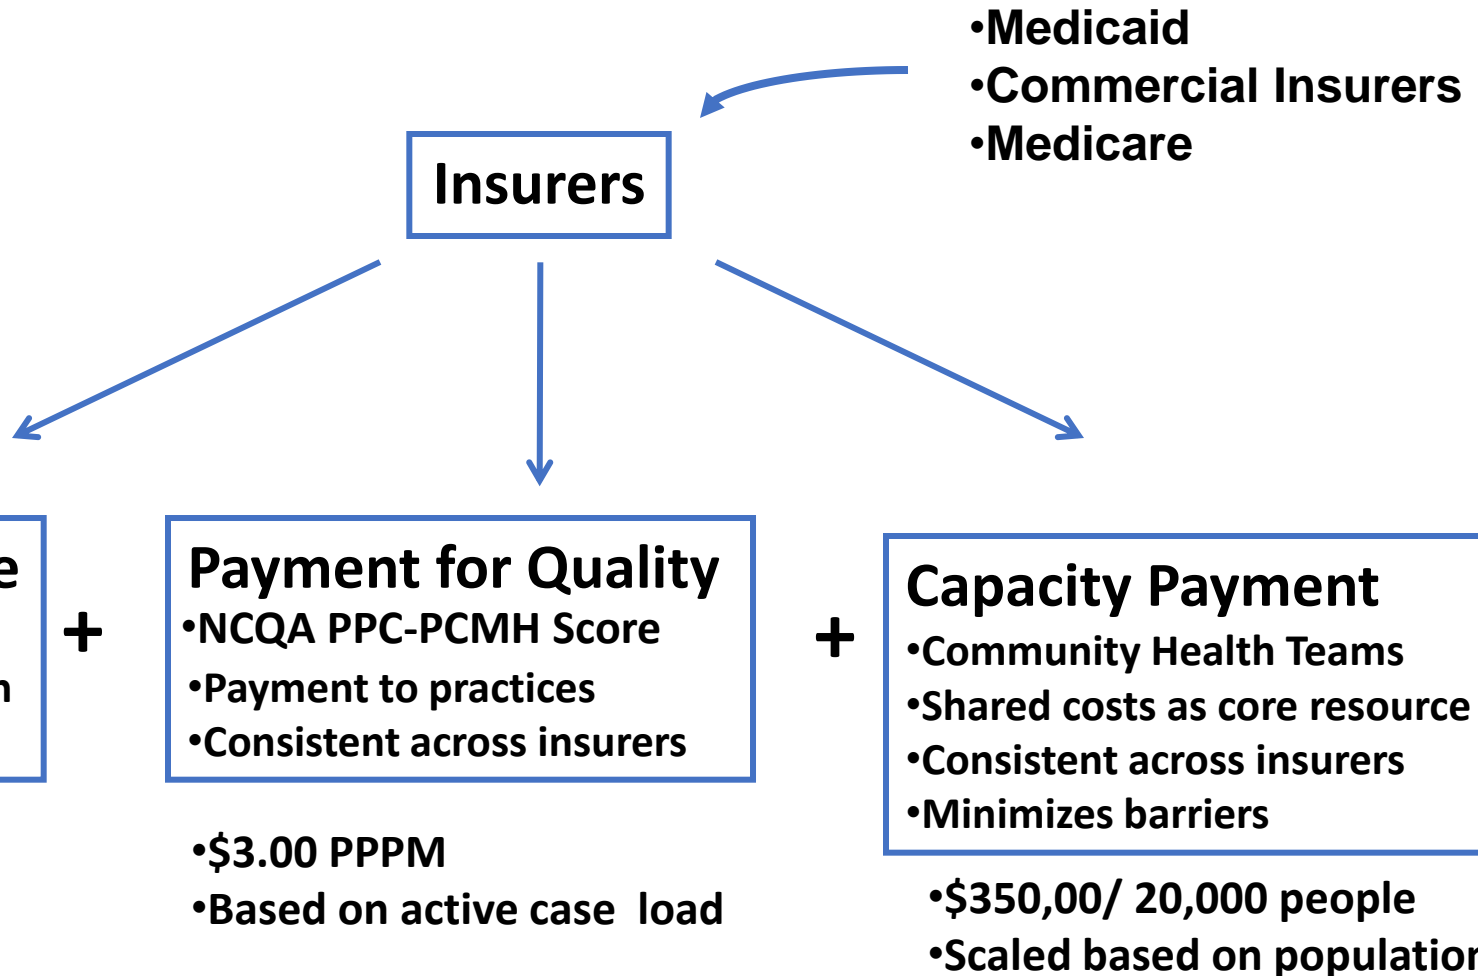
•Medicaid
•Commercial Insurers
•Medicare

Insurers

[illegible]e
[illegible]n

+

Payment for Quality
•NCQA PPC-PCMH Score
•Payment to practices
•Consistent across insurers

•$3.00 PPPM
•Based on active case load

+

Capacity Payment
•Community Health Teams
•Shared costs as core resource
•Consistent across insurers
•Minimizes barriers

•$350,00/ 20,000 people
•Scaled based on populatio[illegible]